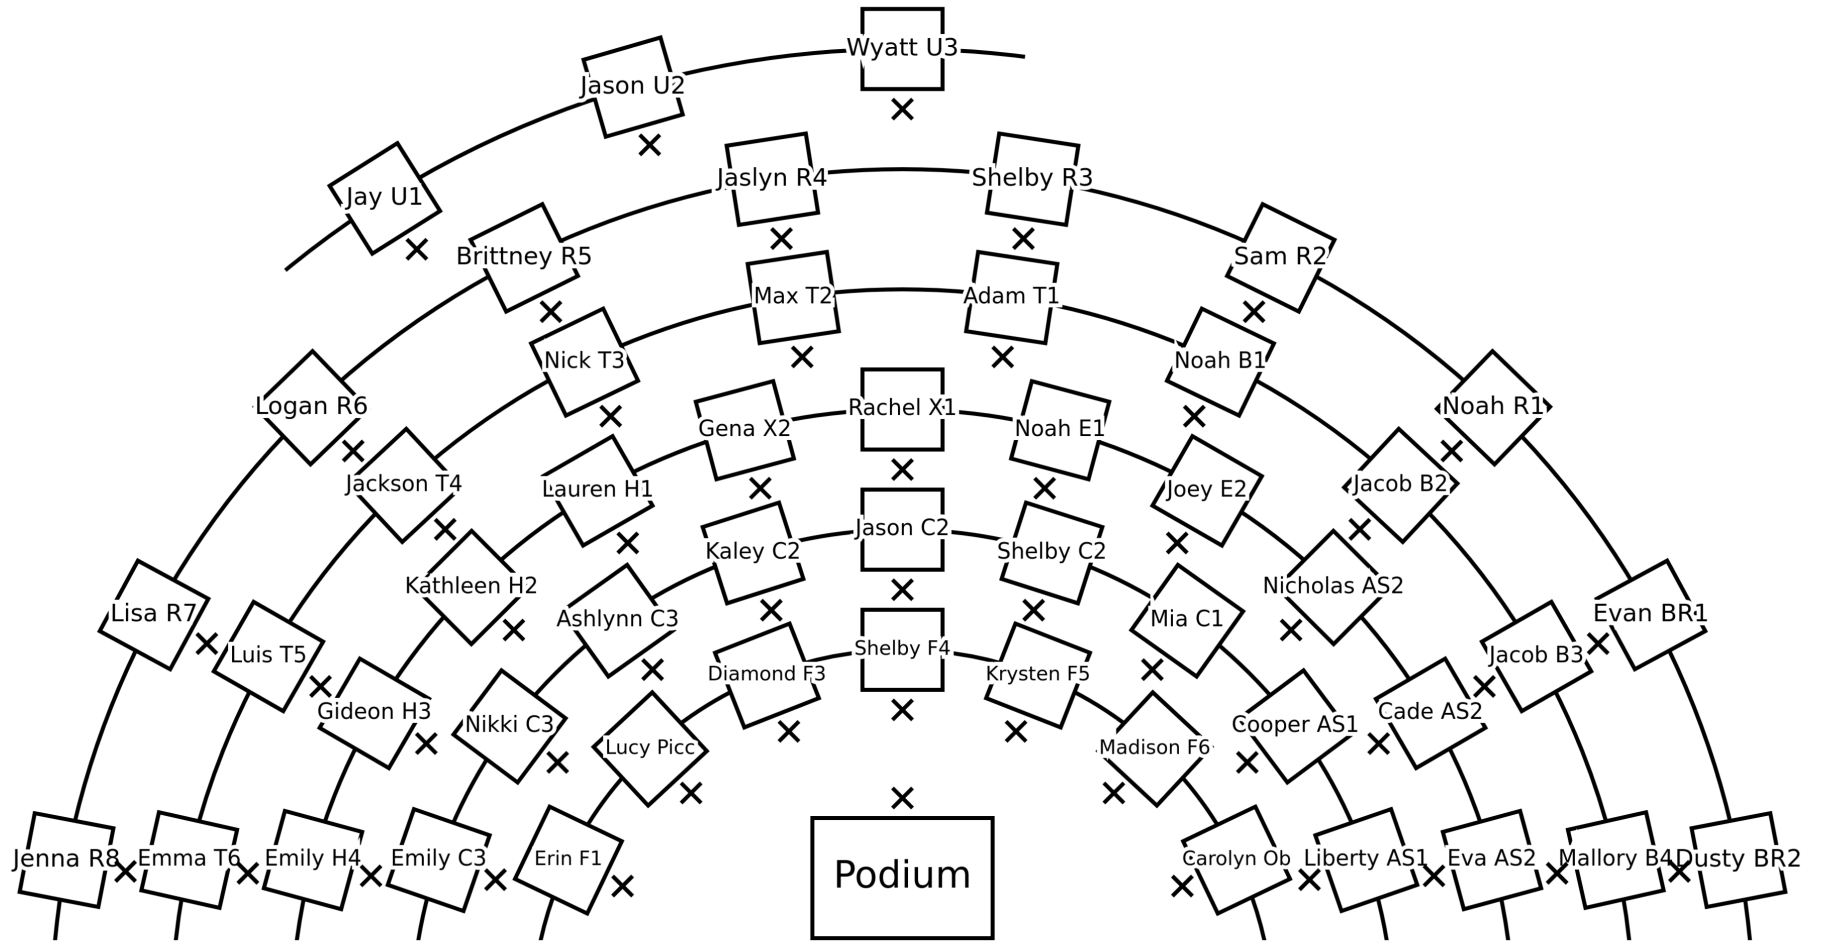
Wyatt U3
Jason U2
Jay U1
Jaslyn R4
Shelby R3
Brittney R5
Sam R2
Max T2
Adam T1
Logan R6
Nick T3
Noah B1
Noah R1
Rachel X1
Gena X2
Noah E1
Jackson T4
Lauren H1
Joey E2
Jacob B2
Jason C2
Kaley C2
Shelby C2
Kathleen H2
Nicholas AS2
Lisa R7
Ashlynn C3
Mia C1
Evan BR1
Luis T5
Shelby F4
Diamond F3
Krysten F5
Jacob B3
Gideon H3
Nikki C3
Cooper AS1
Cade AS2
Lucy Picc
Madison F6
Jenna R8
Emma T6
Emily H4
Emily C3
Erin F1
Podium
Carolyn Ob
Liberty AS1
Eva AS2
Mallory B4
Dusty BR2